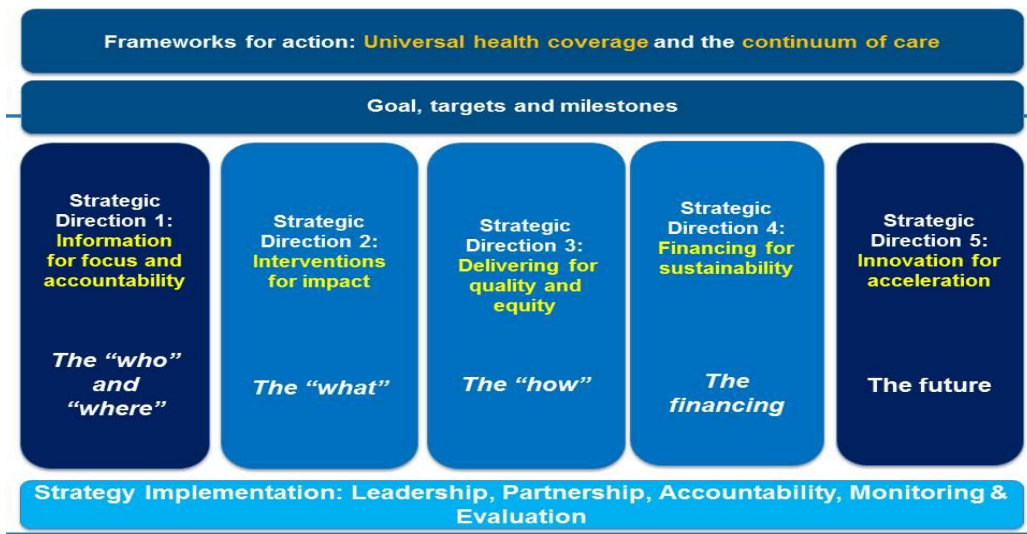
Frameworks for action: Universal health coverage and the continuum of care

Goal, targets and milestones

Strategic Direction 1: Information for focus and accountability

The "who" and "where"

Strategic Direction 2: Interventions for impact

The "what"

Strategic Direction 3: Delivering for quality and equity

The "how"

Strategic Direction 4: Financing for sustainability

The financing

Strategic Direction 5: Innovation for acceleration

The future

Strategy Implementation: Leadership, Partnership, Accountability, Monitoring & Evaluation